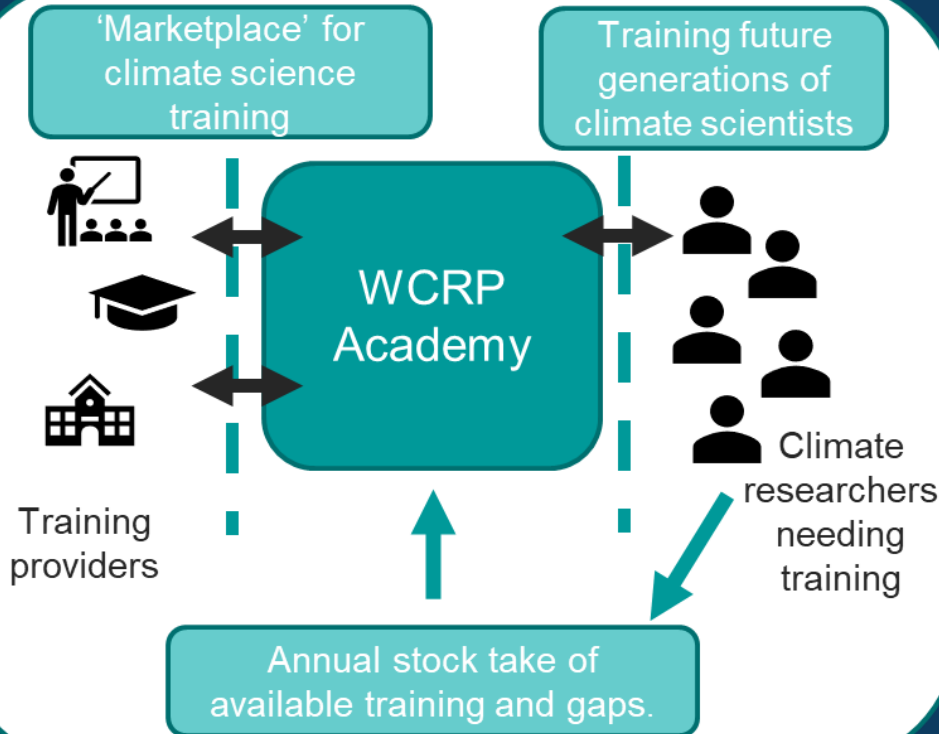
‘Marketplace’ for climate science training

Training future generations of climate scientists

WCRP Academy

Training providers

Climate researchers needing training

Annual stock take of available training and gaps.